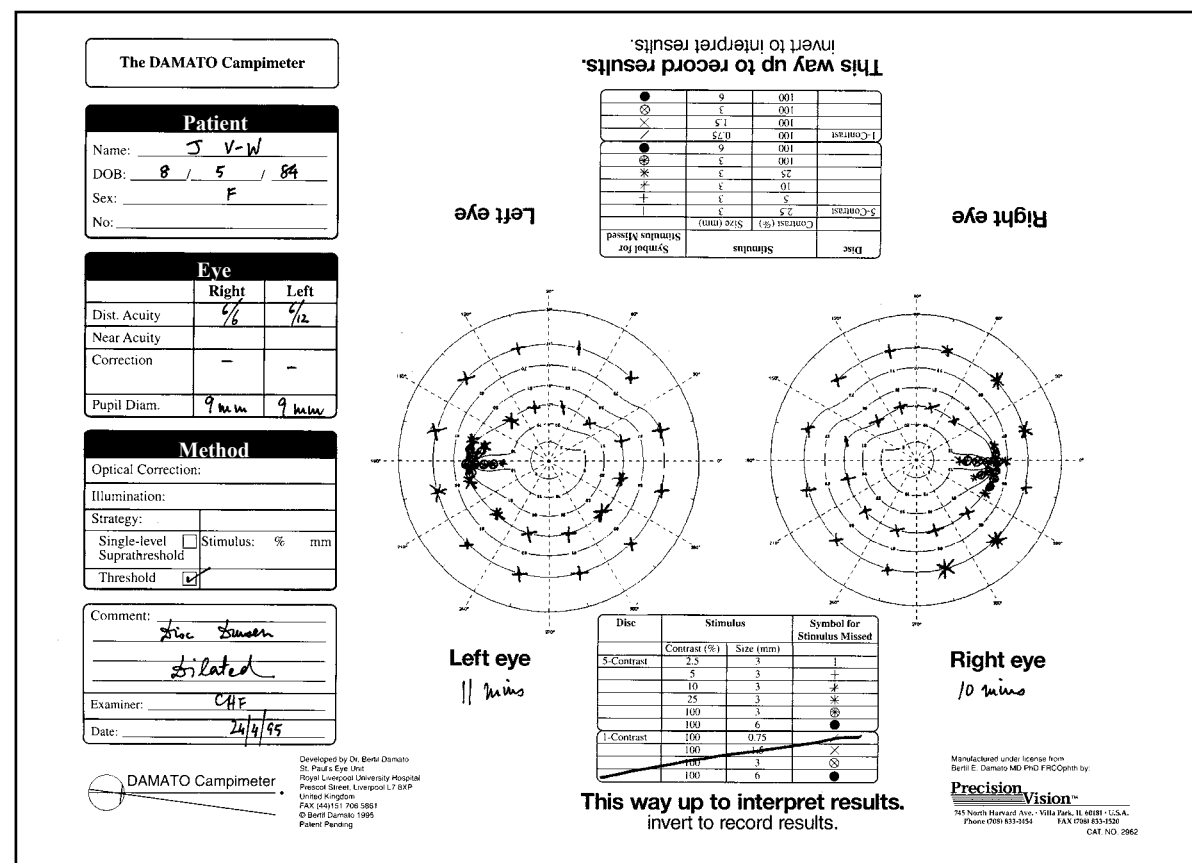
The DAMATO Campimeter

Patient
Name: J V-W
DOB: 8 / 5 / 84
Sex: F
No:

| Eye | Right | Left |
|---|---|---|
| Dist. Acuity | 6/6 | 6/12 |
| Near Acuity | | |
| Correction | – | – |
| Pupil Diam. | 9mm | 9mm |

Method
Optical Correction:
Illumination:
Strategy:
Single-level Suprathreshold ☐ Stimulus: % mm
Threshold ☑

Comment: Disc Drusen
Dilated
Examiner: CHF
Date: 24/4/95

DAMATO Campimeter

Developed by Dr. Bertil Damato
St. Paul's Eye Unit
Royal Liverpool University Hospital
Prescot Street, Liverpool L7 8XP
United Kingdom
FAX (44)151 706 5861
© Bertil Damato 1995
Patent Pending

This way up to record results.
invert to interpret results.

Left eye

Right eye

Left eye
11 mins

Right eye
10 mins

| Disc | Stimulus | | Symbol for Stimulus Missed |
|---|---|---|---|
| | Contrast (%) | Size (mm) | |
| 5-Contrast | 2.5 | 3 | \| |
| | 5 | 3 | + |
| | 10 | 3 | ⋇ |
| | 25 | 3 | ✳ |
| | 100 | 3 | ⊕ |
| | 100 | 6 | ● |
| 1-Contrast | 100 | 0.75 | / |
| | 100 | 1.5 | × |
| | 100 | 3 | ⊗ |
| | 100 | 6 | ● |

This way up to interpret results.
invert to record results.

Manufactured under license from
Bertil E. Damato MD PhD FRCOphth by:

Precision Vision™
745 North Harvard Ave. · Villa Park, IL 60181 · U.S.A.
Phone (708) 833-1454 FAX (708) 833-1520
CAT. NO. 2962